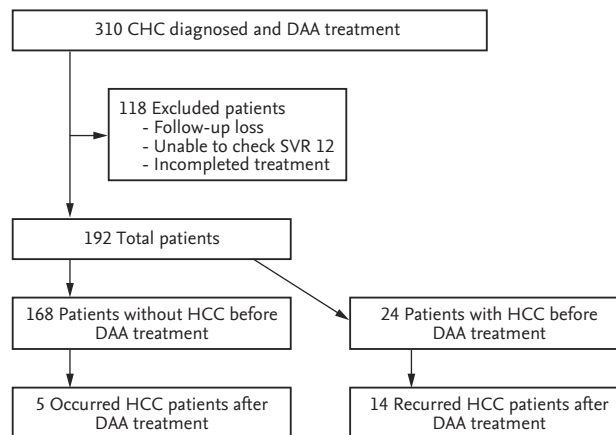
310 CHC diagnosed and DAA treatment

118 Excluded patients
- Follow-up loss
- Unable to check SVR 12
- Incompleted treatment

192 Total patients

168 Patients without HCC before DAA treatment

24 Patients with HCC before DAA treatment

5 Occurred HCC patients after DAA treatment

14 Recurred HCC patients after DAA treatment